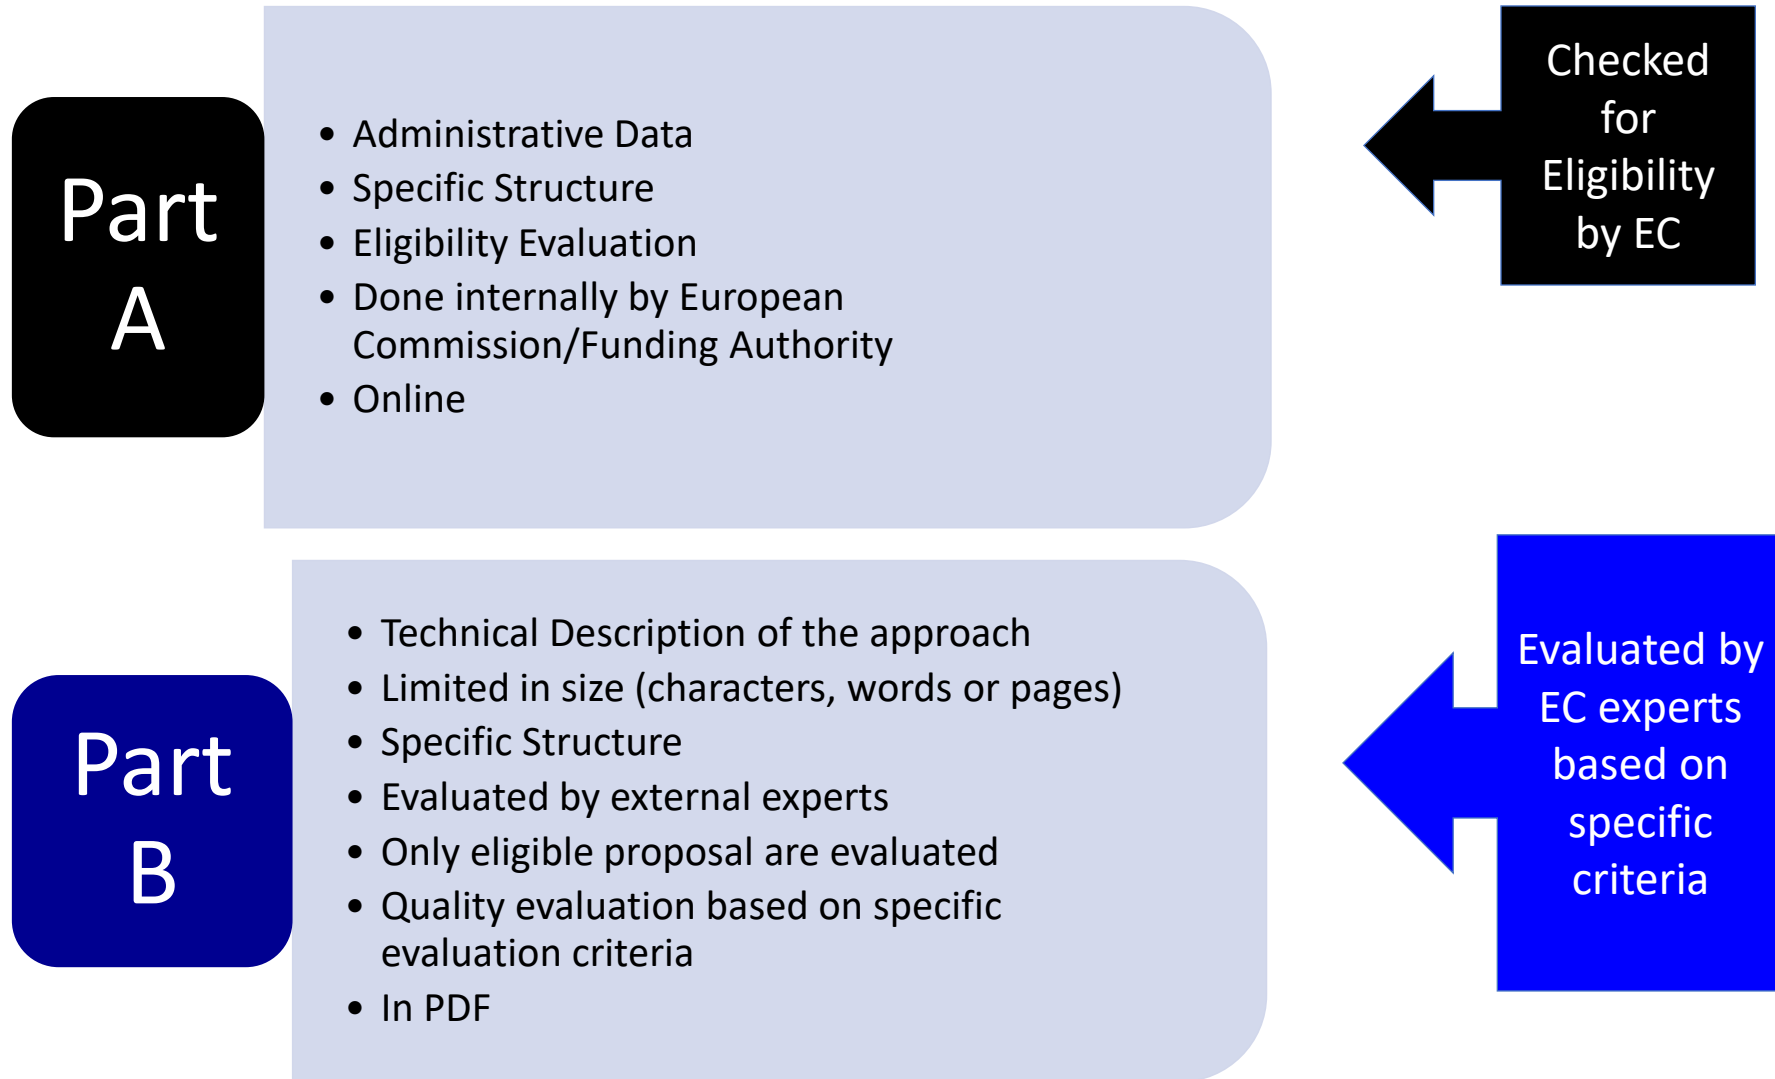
Part A

- Administrative Data
- Specific Structure
- Eligibility Evaluation
- Done internally by European Commission/Funding Authority
- Online

Checked for Eligibility by EC

Part B

- Technical Description of the approach
- Limited in size (characters, words or pages)
- Specific Structure
- Evaluated by external experts
- Only eligible proposal are evaluated
- Quality evaluation based on specific evaluation criteria
- In PDF

Evaluated by EC experts based on specific criteria